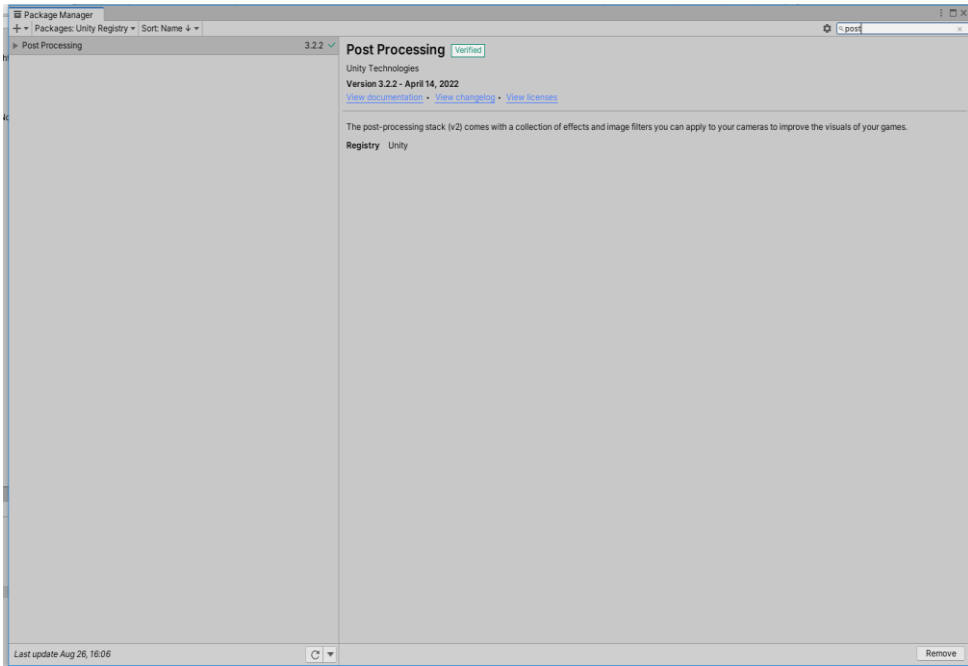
Package Manager

+ ▾ Packages: Unity Registry ▾ Sort: Name ↓ ▾

post

▶ Post Processing 3.2.2 ✓

Post Processing Verified

Unity Technologies

Version 3.2.2 - April 14, 2022

View documentation • View changelog • View licenses

The post-processing stack (v2) comes with a collection of effects and image filters you can apply to your cameras to improve the visuals of your games.

Registry Unity

Last update Aug 26, 16:06

Remove